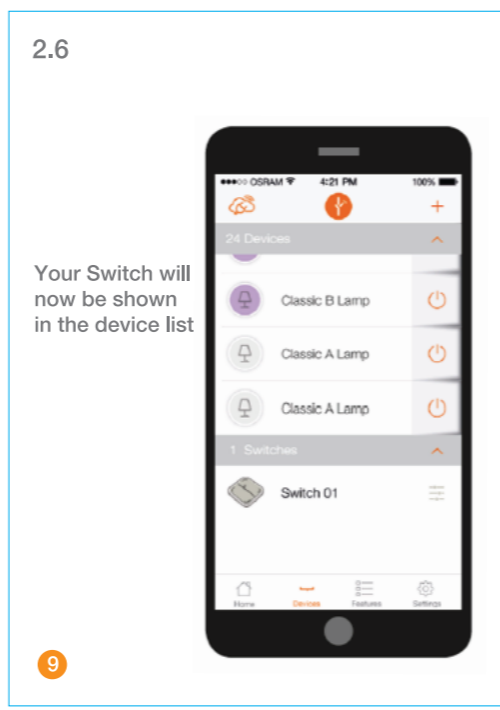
2.6

Your Switch will now be shown in the device list

●●●○○ OSRAM 4:21 PM 100%

+

24 Devices

Classic B Lamp

Classic A Lamp

Classic A Lamp

1 Switches

Switch 01

Home Devices Features Settings

9